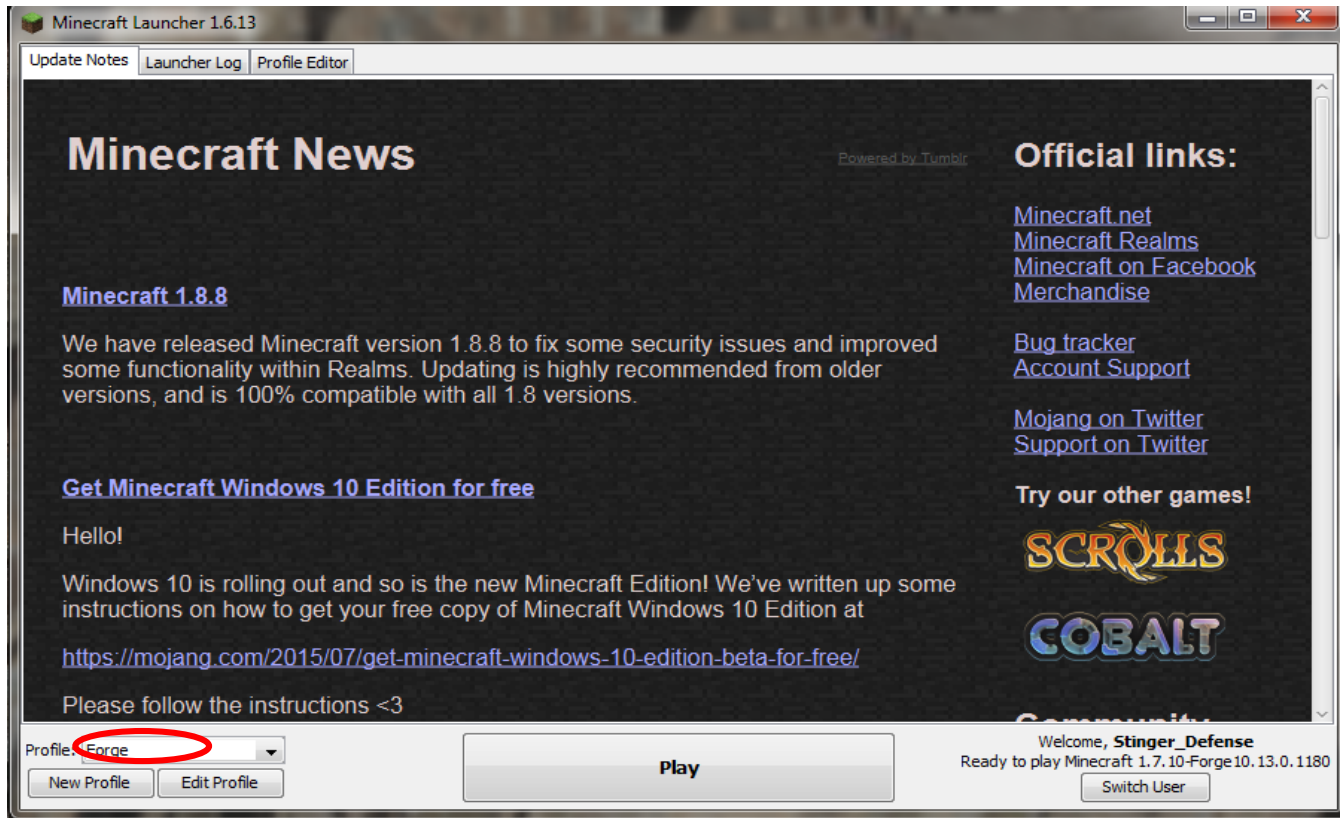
Minecraft Launcher 1.6.13

Update Notes | Launcher Log | Profile Editor

Minecraft News

Powered by Tumblr

Official links:

Minecraft.net
Minecraft Realms
Minecraft on Facebook
Merchandise

Bug tracker
Account Support

Mojang on Twitter
Support on Twitter

Try our other games!

SCROLLS

COBALT

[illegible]

Minecraft 1.8.8

We have released Minecraft version 1.8.8 to fix some security issues and improved some functionality within Realms. Updating is highly recommended from older versions, and is 100% compatible with all 1.8 versions.

Get Minecraft Windows 10 Edition for free

Hello!

Windows 10 is rolling out and so is the new Minecraft Edition! We've written up some instructions on how to get your free copy of Minecraft Windows 10 Edition at

https://mojang.com/2015/07/get-minecraft-windows-10-edition-beta-for-free/

Please follow the instructions <3

Profile: Forge

New Profile | Edit Profile

Play

Welcome, Stinger_Defense
Ready to play Minecraft 1.7.10-Forge10.13.0.1180

Switch User